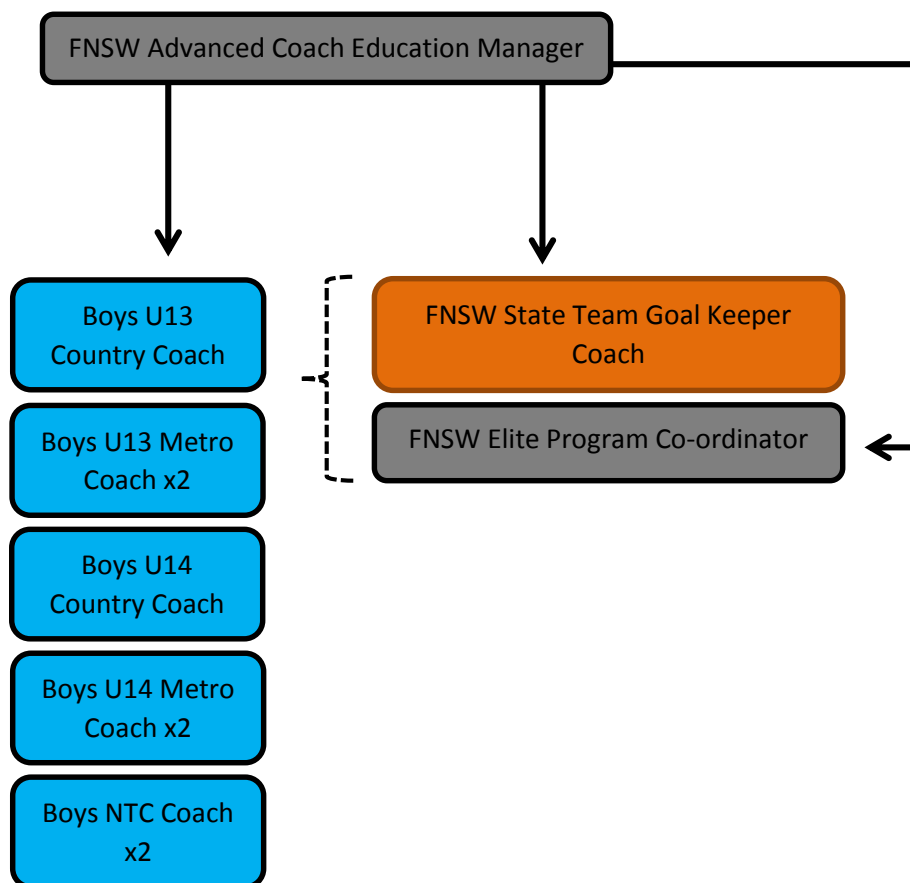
FNSW Advanced Coach Education Manager

Boys U13 Country Coach

Boys U13 Metro Coach x2

Boys U14 Country Coach

Boys U14 Metro Coach x2

Boys NTC Coach x2

FNSW State Team Goal Keeper Coach

FNSW Elite Program Co-ordinator